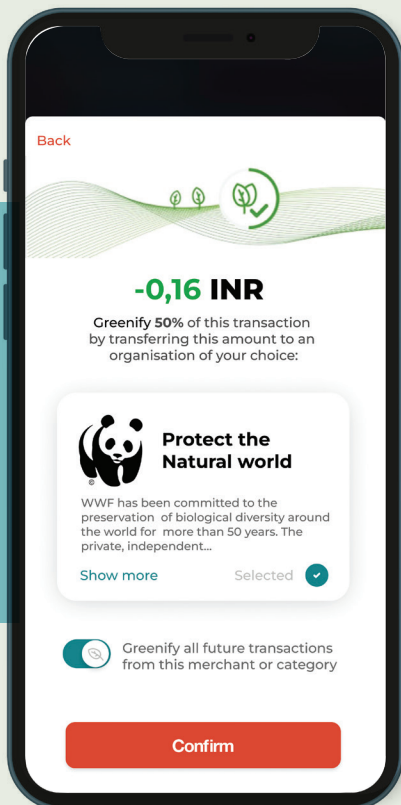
Back

-0,16 INR

Greenify 50% of this transaction by transferring this amount to an organisation of your choice:

Protect the Natural world

WWF has been committed to the preservation of biological diversity around the world for more than 50 years. The private, independent...

Show more

Selected

Greenify all future transactions from this merchant or category

Confirm